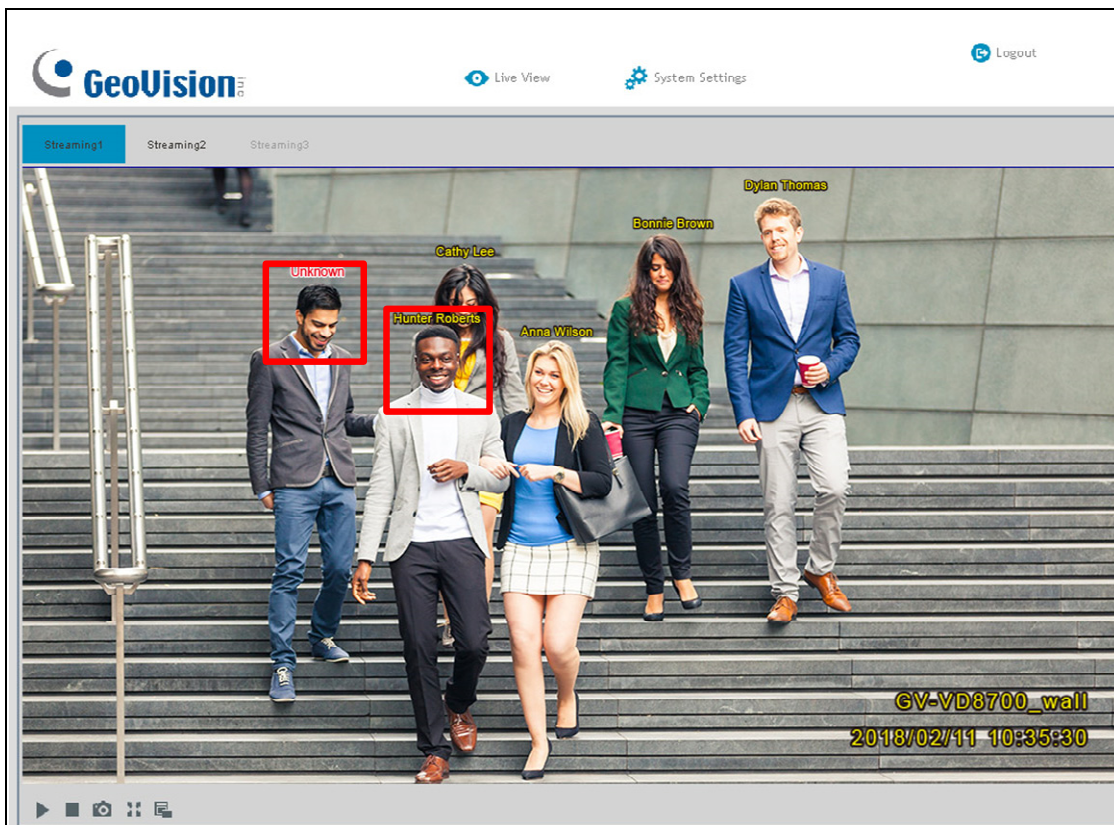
GeoVision inc.

Live View

System Settings

Logout

Streaming1

Streaming2

Streaming3

Dylan Thomas

Bonnie Brown

Cathy Lee

Unknown

Hunter Roberts

Anna Wilson

GV-VD8700_wall

2018/02/11 10:35:30